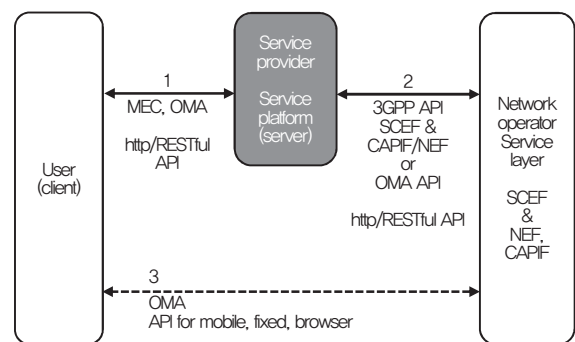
User
(client)

1
MEC, OMA

http/RESTful
API

Service
provider

Service
platform
(server)

2
3GPP API
SCEF &
CAPIF/NEF
or
OMA API

http/RESTful API

Network
operator
Service
layer

SCEF
&
NEF,
CAPIF

3
OMA
API for mobile, fixed, browser